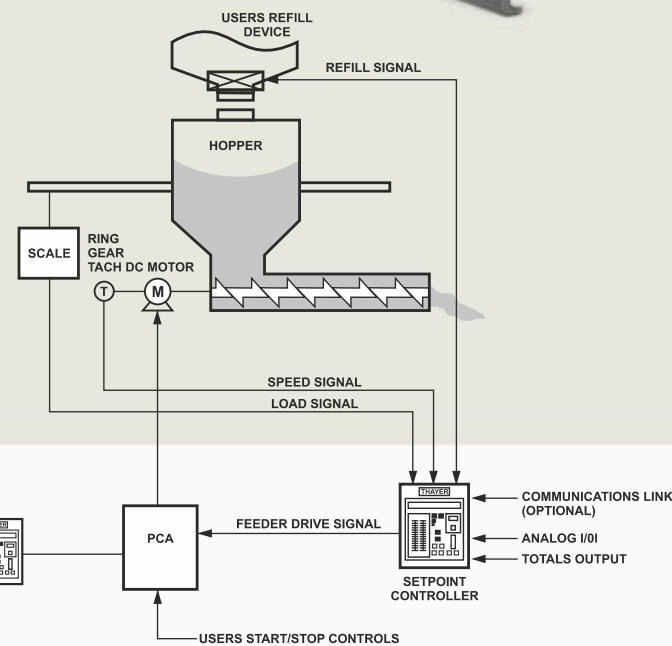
USERS REFILL DEVICE

REFILL SIGNAL

HOPPER

SCALE

RING GEAR TACH DC MOTOR

T

M

SPEED SIGNAL

LOAD SIGNAL

THAYER

COMMUNICATIONS LINK (OPTIONAL)

ANALOG I/0I

TOTALS OUTPUT

PCA

FEEDER DRIVE SIGNAL

SETPOINT CONTROLLER

USERS START/STOP CONTROLS